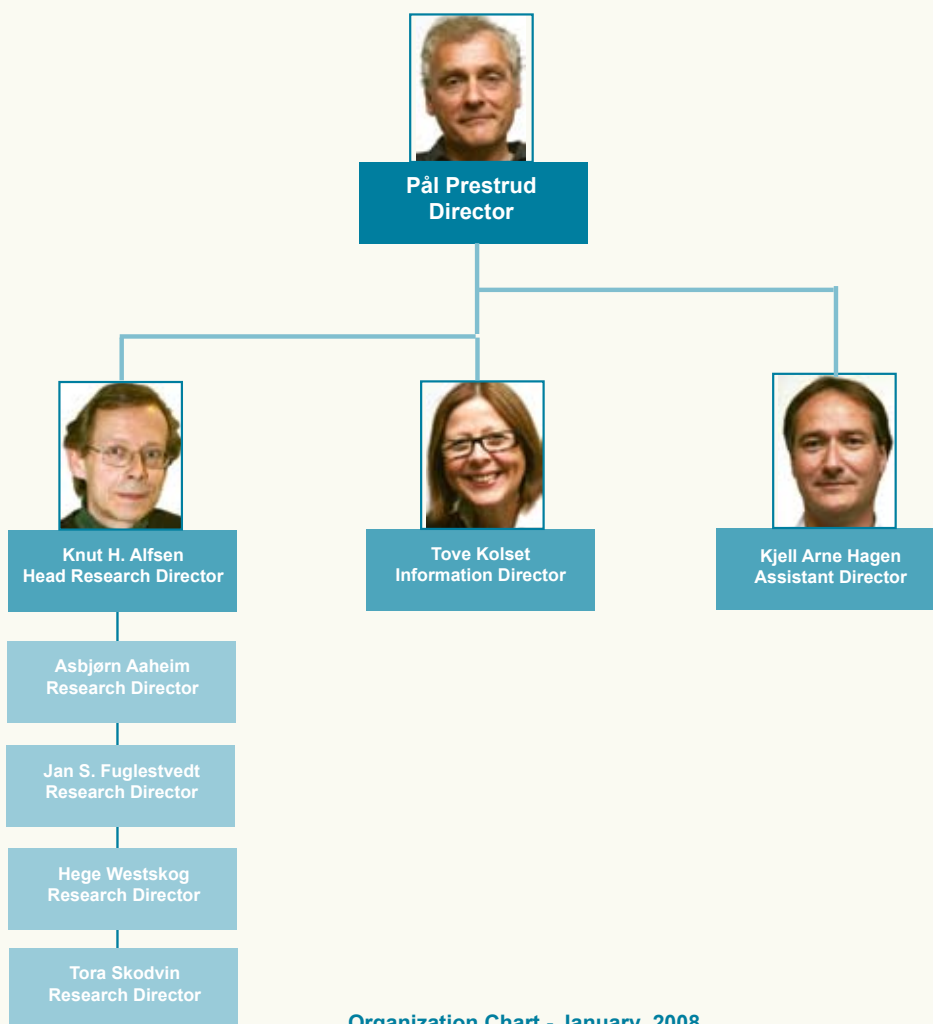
Pål Prestrud
Director

Knut H. Alfsen
Head Research Director

Tove Kolset
Information Director

Kjell Arne Hagen
Assistant Director

Asbjørn Aaheim
Research Director

Jan S. Fuglestvedt
Research Director

Hege Westskog
Research Director

Tora Skodvin
Research Director

Organization Chart - January, 2008